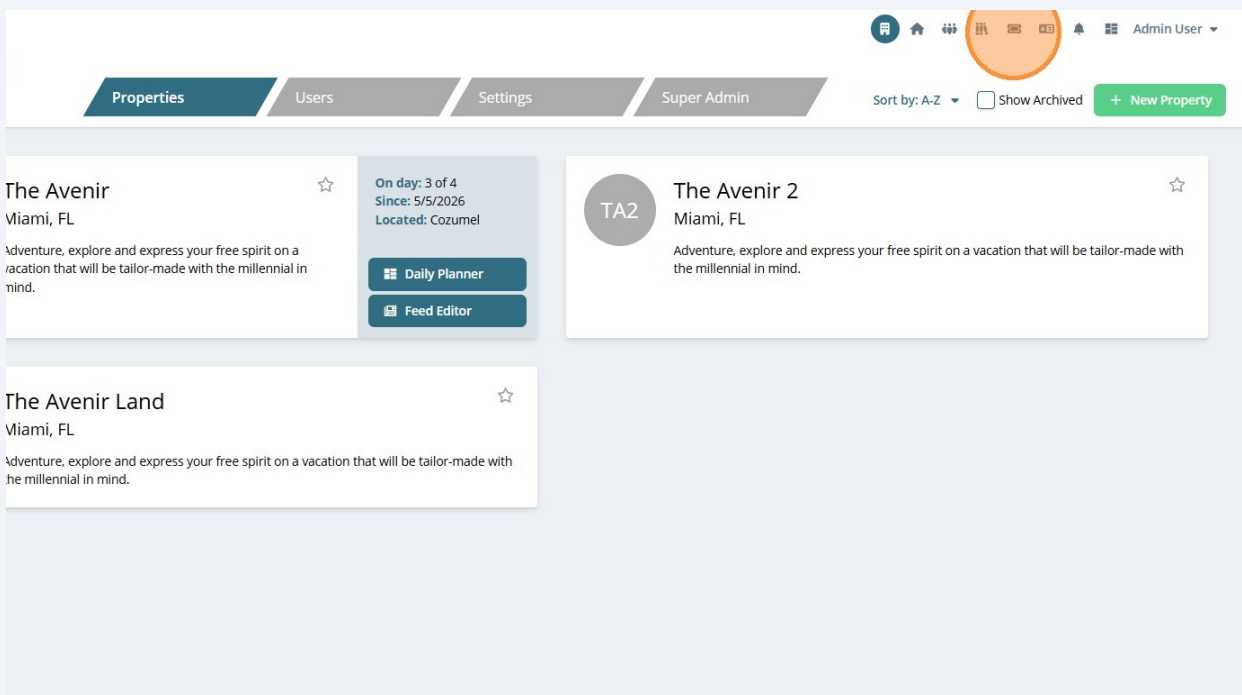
Admin User

Properties Users Settings Super Admin

Sort by: A-Z Show Archived + New Property

The Avenir
Miami, FL
Adventure, explore and express your free spirit on a vacation that will be tailor-made with the millennial in mind.

On day: 3 of 4
Since: 5/5/2026
Located: Cozumel

Daily Planner
Feed Editor

TA2
The Avenir 2
Miami, FL
Adventure, explore and express your free spirit on a vacation that will be tailor-made with the millennial in mind.

The Avenir Land
Miami, FL
Adventure, explore and express your free spirit on a vacation that will be tailor-made with the millennial in mind.